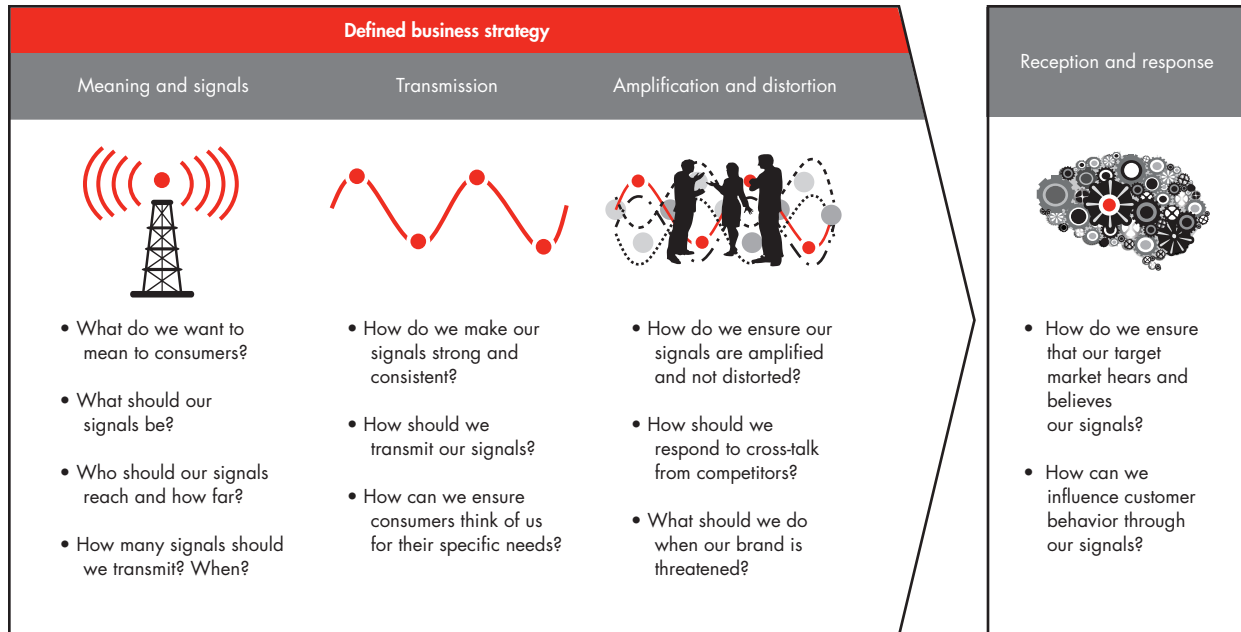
Defined business strategy

Meaning and signals

Transmission

Amplification and distortion

Reception and response

• What do we want to mean to consumers?

• What should our signals be?

• Who should our signals reach and how far?

• How many signals should we transmit? When?

• How do we make our signals strong and consistent?

• How should we transmit our signals?

• How can we ensure consumers think of us for their specific needs?

• How do we ensure our signals are amplified and not distorted?

• How should we respond to cross-talk from competitors?

• What should we do when our brand is threatened?

• How do we ensure that our target market hears and believes our signals?

• How can we influence customer behavior through our signals?